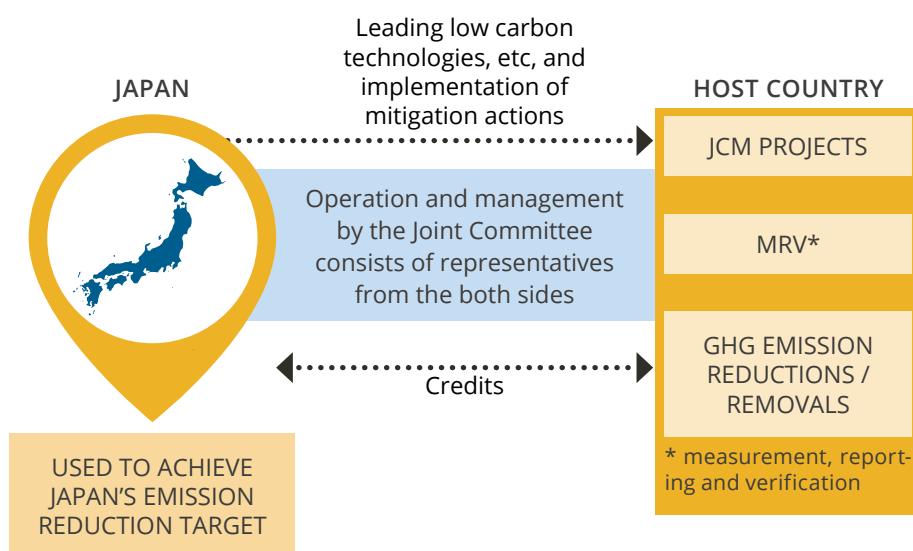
JAPAN

Leading low carbon technologies, etc, and implementation of mitigation actions

HOST COUNTRY

JCM PROJECTS

Operation and management by the Joint Committee consists of representatives from the both sides

MRV*

GHG EMISSION REDUCTIONS / REMOVALS

Credits

* measurement, reporting and verification

USED TO ACHIEVE JAPAN'S EMISSION REDUCTION TARGET